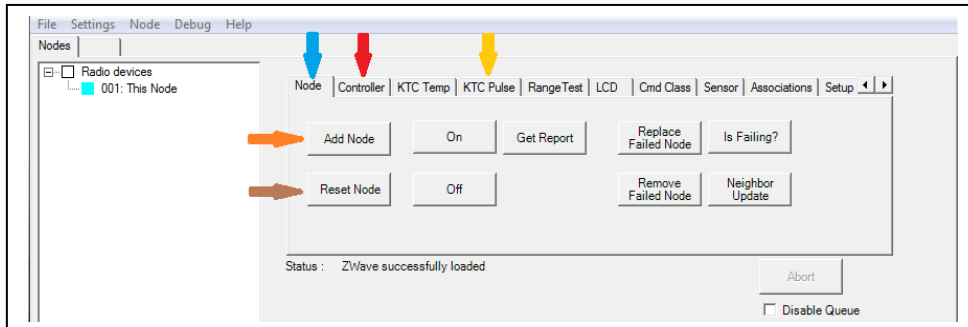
File Settings Node Debug Help

Nodes

Radio devices
001: This Node

Node | Controller | KTC Temp | KTC Pulse | RangeTest | LCD | Cmd Class | Sensor | Associations | Setup

Add Node
On
Get Report
Replace Failed Node
Is Failing?
Reset Node
Off
Remove Failed Node
Neighbor Update

Status : ZWave successfully loaded

Abort

Disable Queue